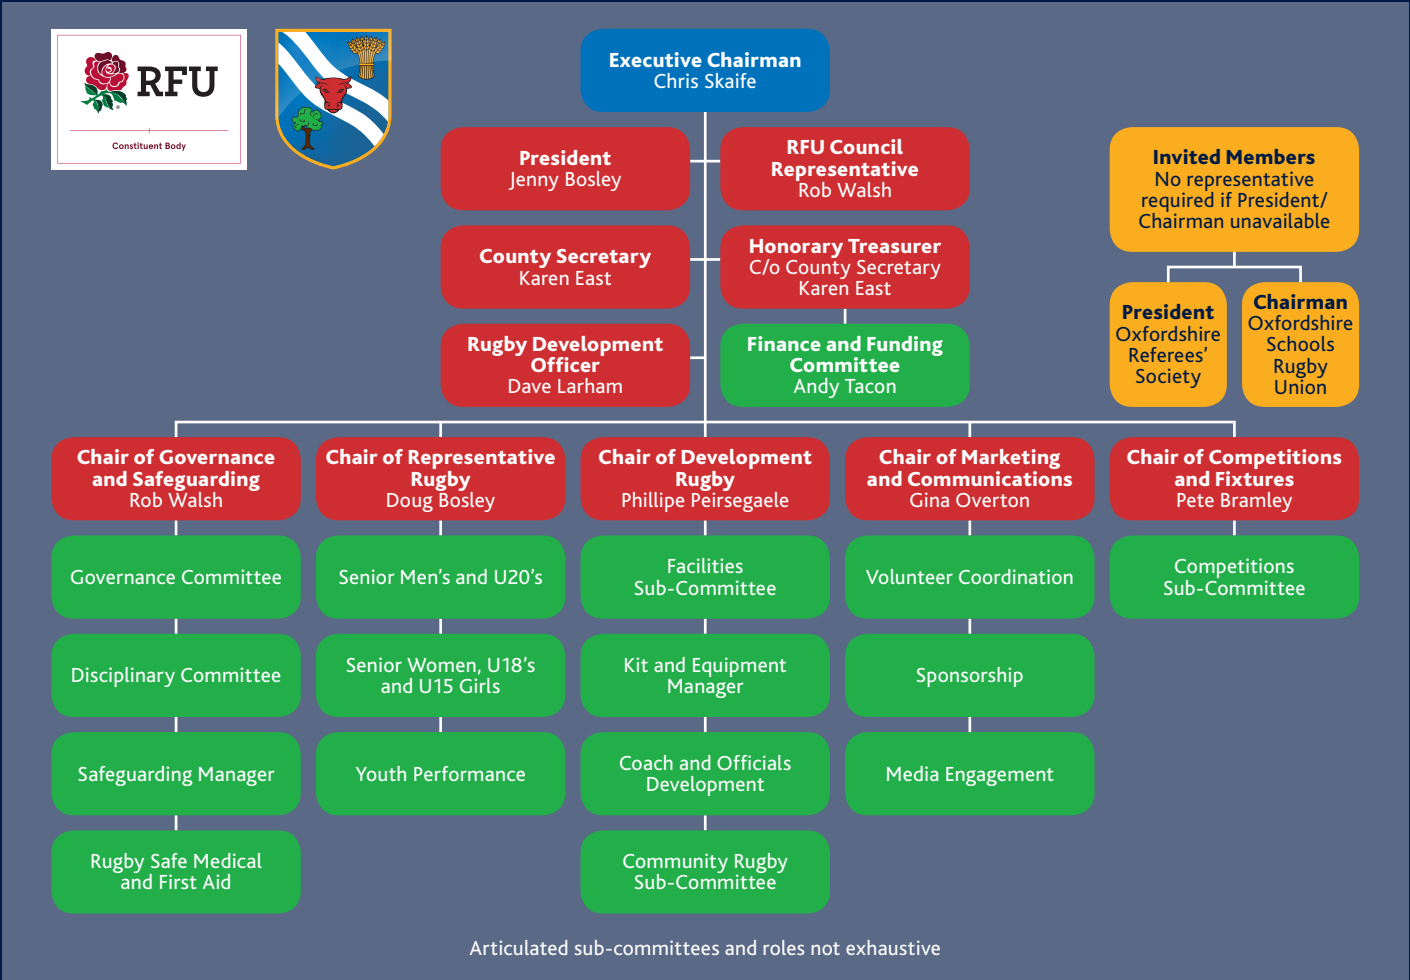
RFU
Constituent Body

Executive Chairman
Chris Skaife

President
Jenny Bosley

RFU Council Representative
Rob Walsh

County Secretary
Karen East

Honorary Treasurer
C/o County Secretary
Karen East

Rugby Development Officer
Dave Larham

Finance and Funding Committee
Andy Tacon

Invited Members
No representative required if President/ Chairman unavailable

President
Oxfordshire Referees' Society

Chairman
Oxfordshire Schools Rugby Union

Chair of Governance and Safeguarding
Rob Walsh

Chair of Representative Rugby
Doug Bosley

Chair of Development Rugby
Phillipe Peirsegaele

Chair of Marketing and Communications
Gina Overton

Chair of Competitions and Fixtures
Pete Bramley

Governance Committee

Senior Men's and U20's

Facilities Sub-Committee

Volunteer Coordination

Competitions Sub-Committee

Disciplinary Committee

Senior Women, U18's and U15 Girls

Kit and Equipment Manager

Sponsorship

Safeguarding Manager

Youth Performance

Coach and Officials Development

Media Engagement

Rugby Safe Medical and First Aid

Community Rugby Sub-Committee

Articulated sub-committees and roles not exhaustive